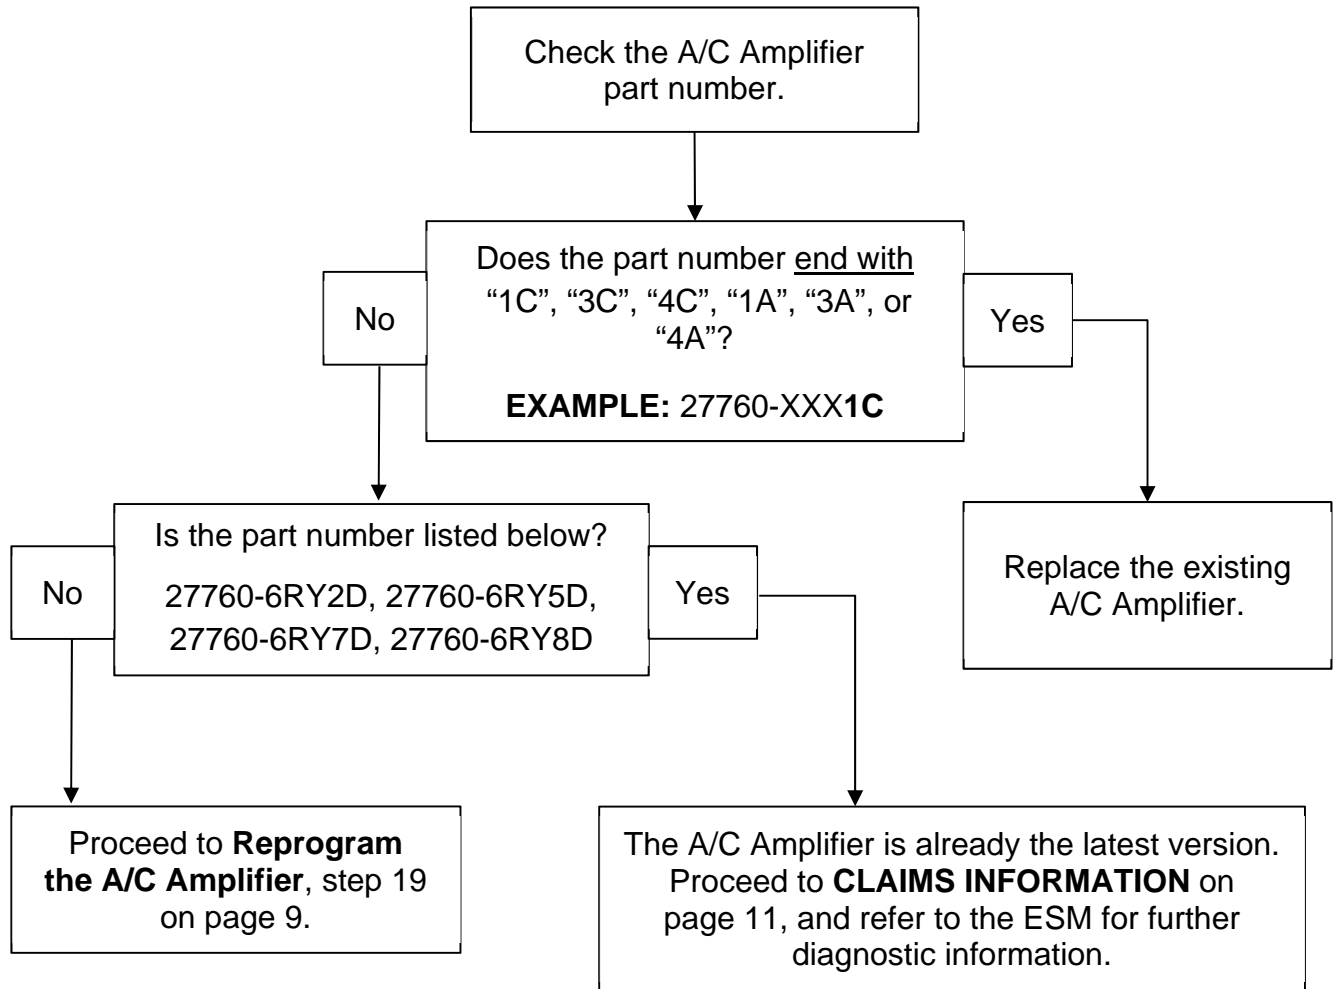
Check the A/C Amplifier part number.

Does the part number end with "1C", "3C", "4C", "1A", "3A", or "4A"?

**EXAMPLE:** 27760-XXX**1C**

No

Yes

Is the part number listed below?

27760-6RY2D, 27760-6RY5D, 27760-6RY7D, 27760-6RY8D

No

Yes

Replace the existing A/C Amplifier.

Proceed to **Reprogram the A/C Amplifier**, step 19 on page 9.

The A/C Amplifier is already the latest version. Proceed to **CLAIMS INFORMATION** on page 11, and refer to the ESM for further diagnostic information.